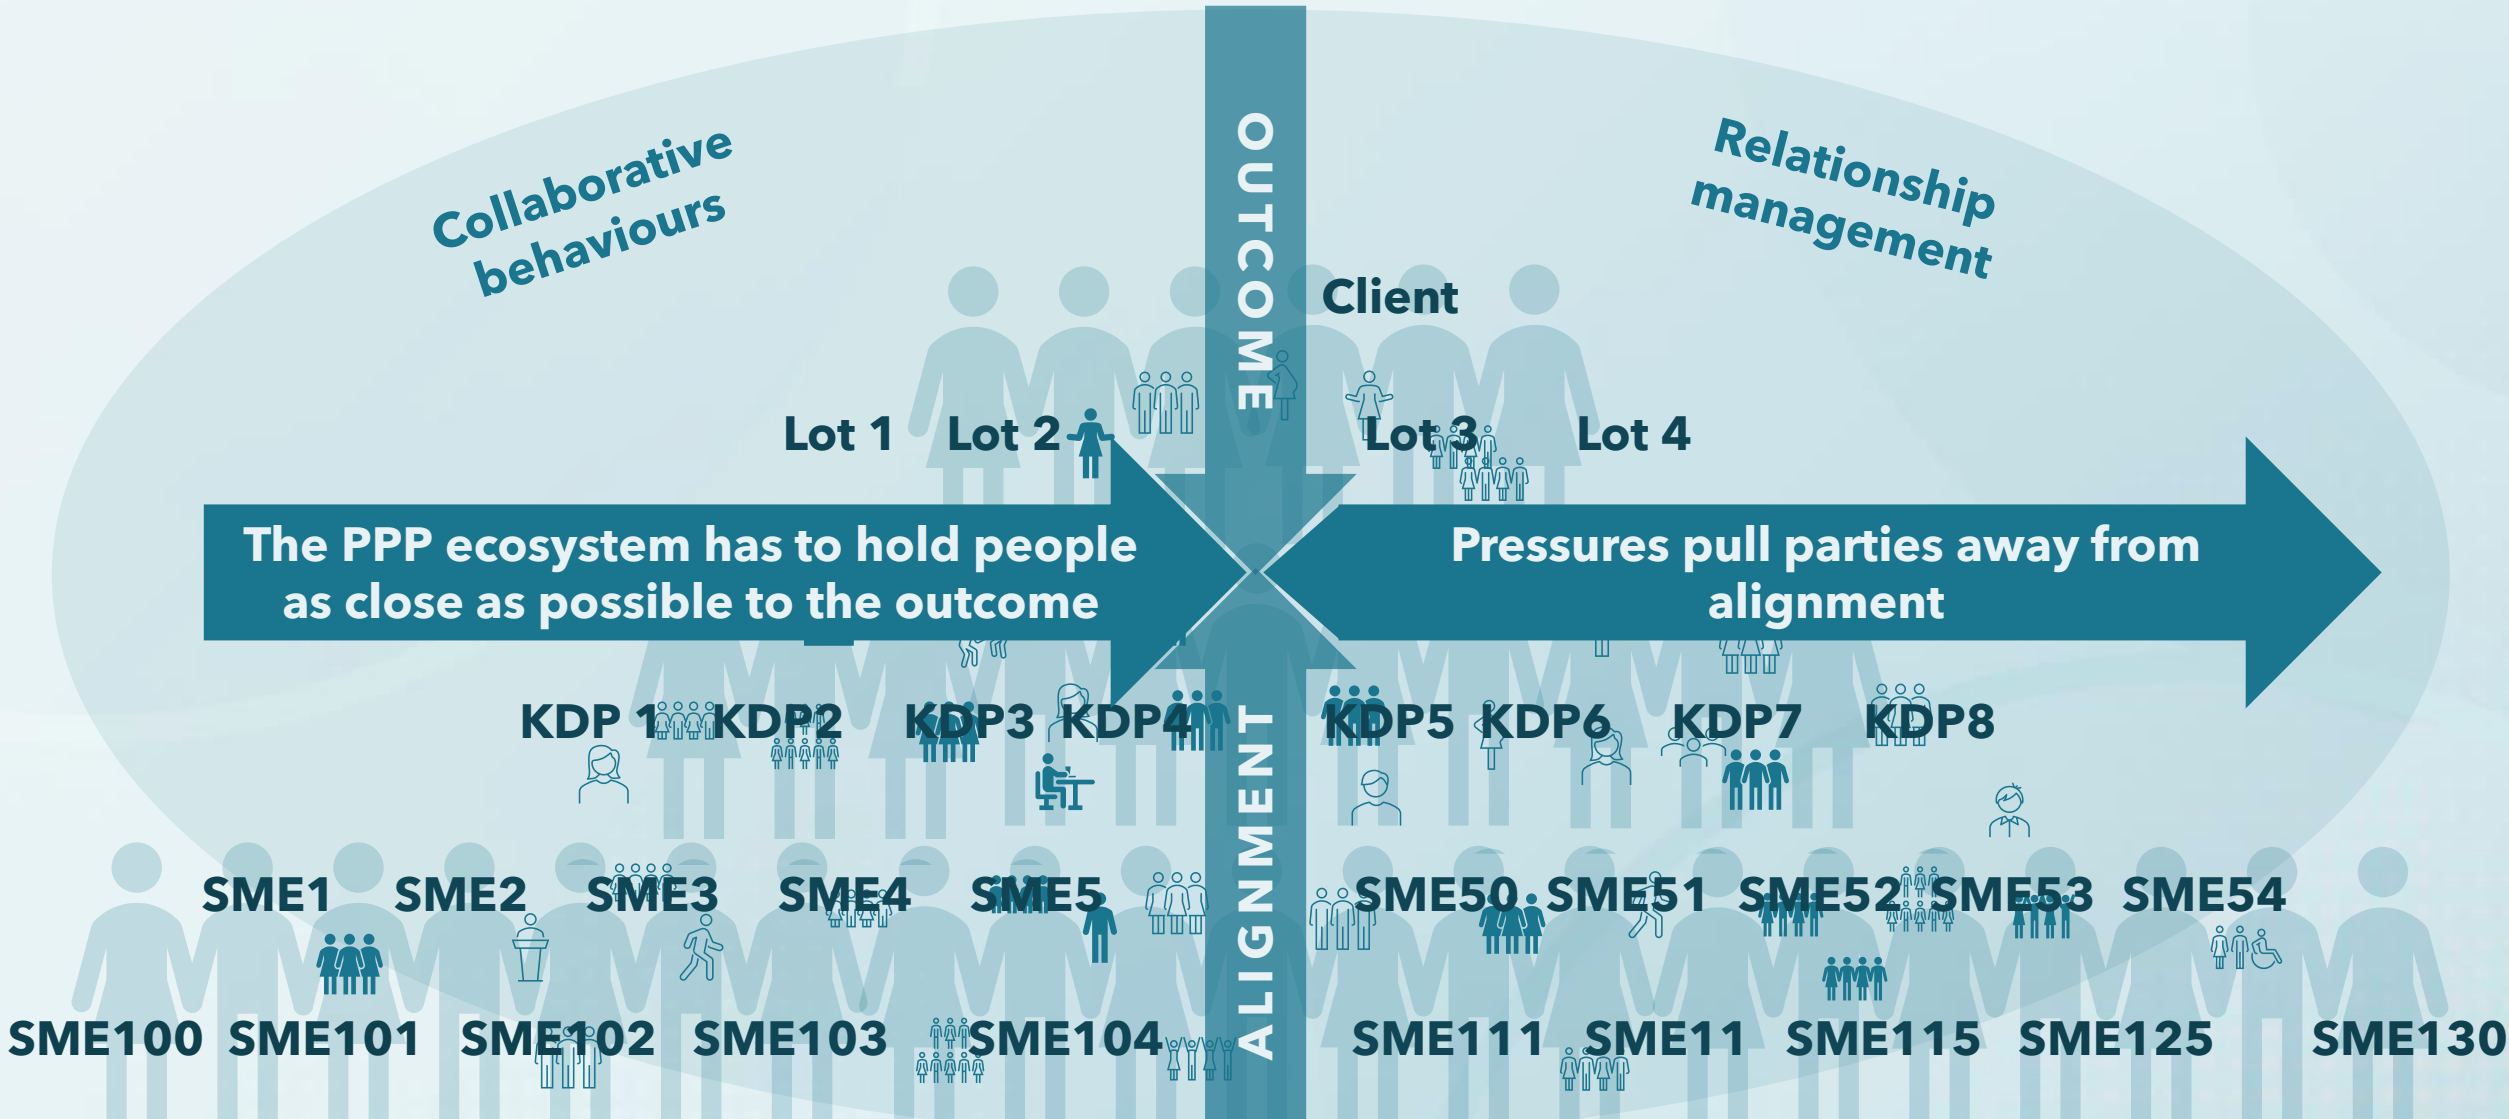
Collaborative behaviours

OUTCOME

Relationship management

Client

Lot 1 Lot 2 Lot 3 Lot 4

The PPP ecosystem has to hold people as close as possible to the outcome

Pressures pull parties away from alignment

KDP 1 KDP2 KDP3 KDP4 KDP5 KDP6 KDP7 KDP8

ALIGNMENT

SME1 SME2 SME3 SME4 SME5 SME50 SME51 SME52 SME53 SME54

SME100 SME101 SME102 SME103 SME104 SME111 SME11 SME115 SME125 SME130